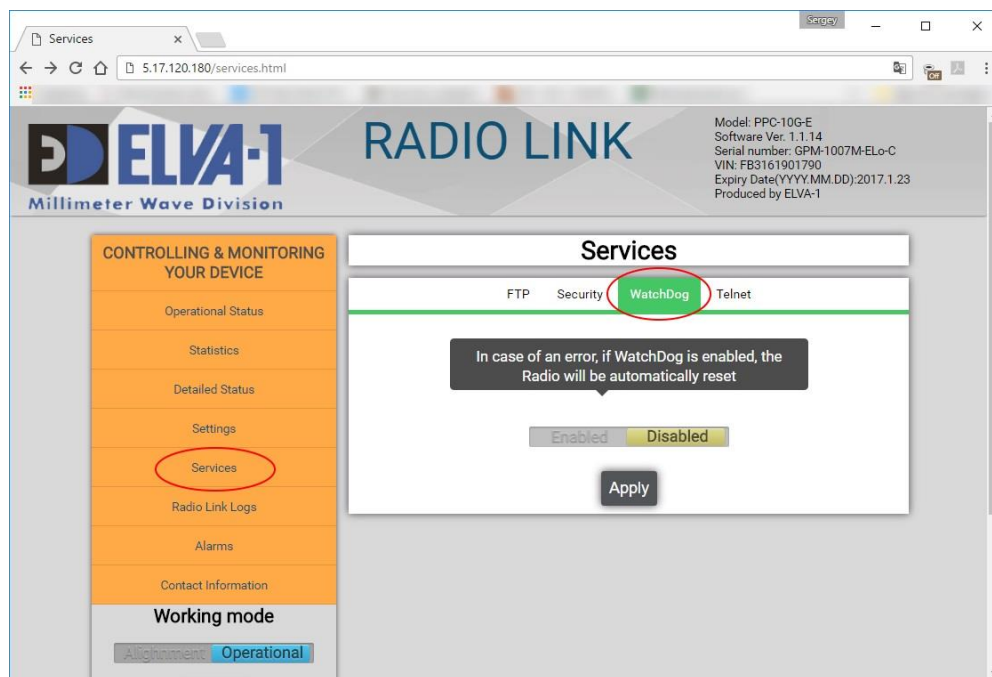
Services
Sergey
5.17.120.180/services.html

ELVA-1
Millimeter Wave Division
RADIO LINK
Model: PPC-10G-E
Software Ver. 1.1.14
Serial number: GPM-1007M-ELo-C
VIN: FB3161901790
Expiry Date(YYYY.MM.DD):2017.1.23
Produced by ELVA-1

CONTROLLING & MONITORING YOUR DEVICE
Operational Status
Statistics
Detailed Status
Settings
Services
Radio Link Logs
Alarms
Contact Information
Working mode
Alignment Operational

Services
FTP Security WatchDog Telnet
In case of an error, if WatchDog is enabled, the Radio will be automatically reset
Enabled Disabled
Apply